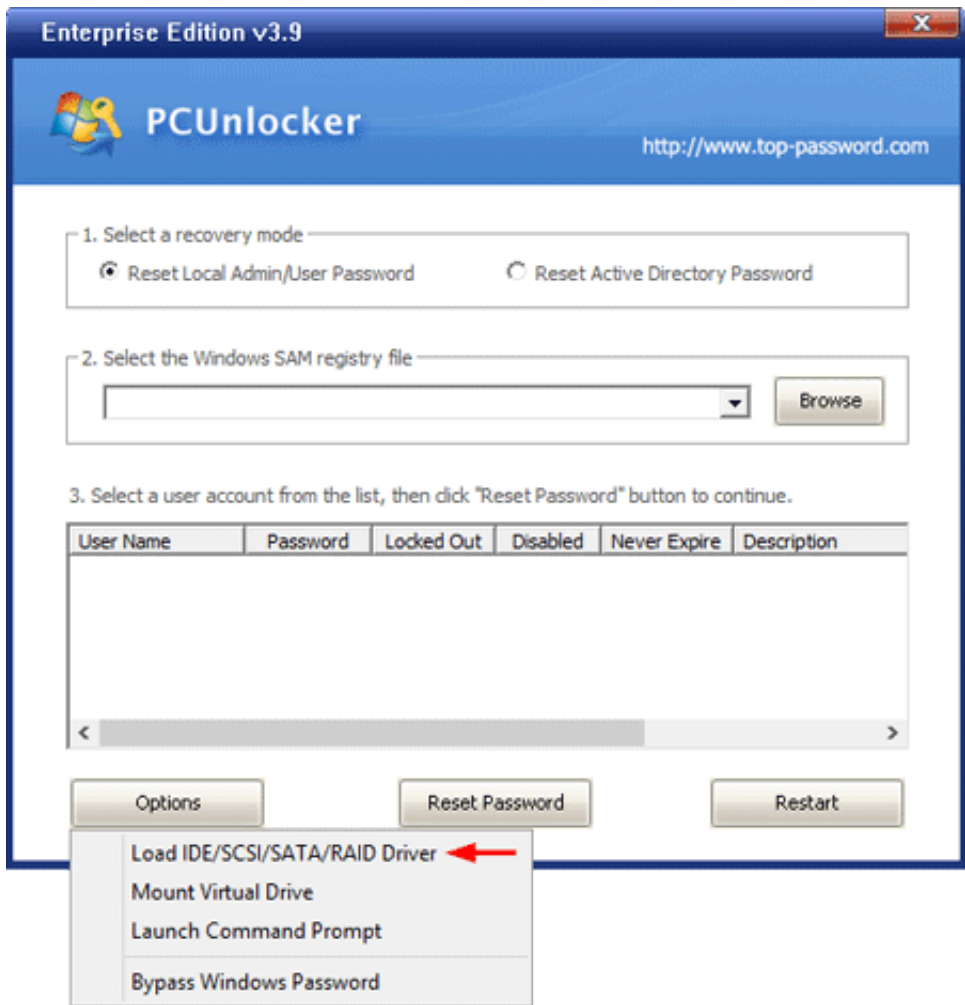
Enterprise Edition v3.9

PCUnlocker

http://www.top-password.com

1. Select a recovery mode

Reset Local Admin/User Password

Reset Active Directory Password

2. Select the Windows SAM registry file

Browse

3. Select a user account from the list, then click "Reset Password" button to continue.

| User Name | Password | Locked Out | Disabled | Never Expire | Description |
|---|---|---|---|---|---|

Options

Reset Password

Restart

Load IDE/SCSI/SATA/RAID Driver

Mount Virtual Drive

Launch Command Prompt

Bypass Windows Password